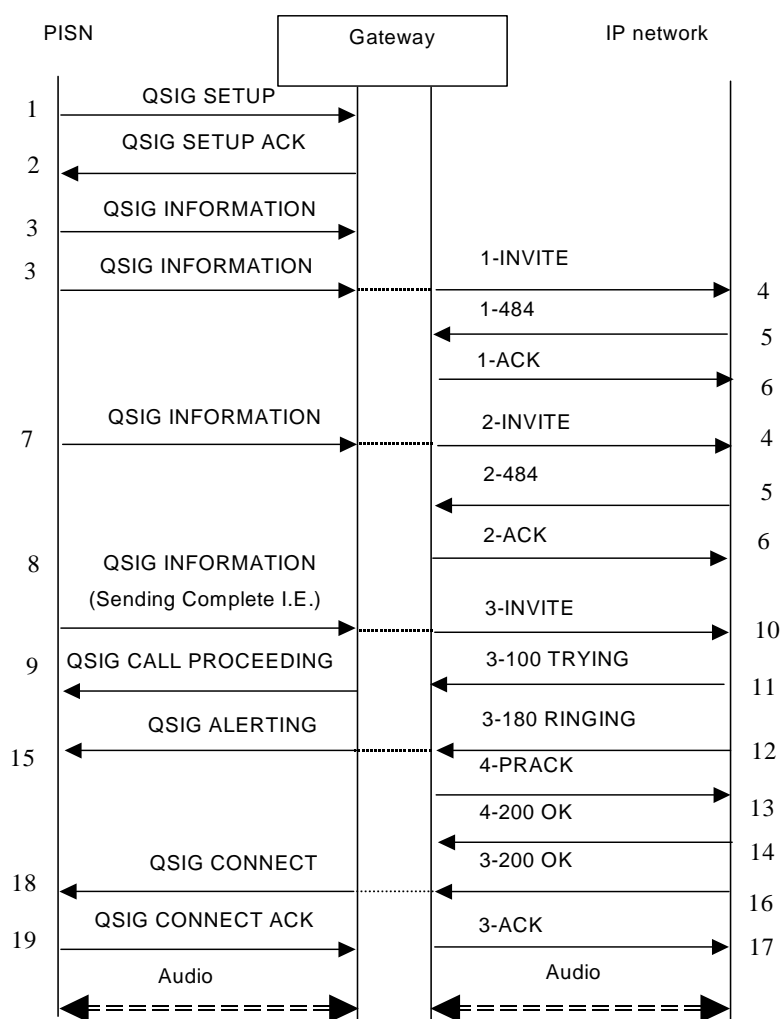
PISN

Gateway

IP network

1 QSIG SETUP

QSIG SETUP ACK 2

3 QSIG INFORMATION

3 QSIG INFORMATION

1-INVITE 4

1-484 5

1-ACK 6

7 QSIG INFORMATION

2-INVITE 4

2-484 5

2-ACK 6

8 QSIG INFORMATION (Sending Complete I.E.)

3-INVITE 10

9 QSIG CALL PROCEEDING

3-100 TRYING 11

QSIG ALERTING 15

3-180 RINGING 12

4-PRACK 13

4-200 OK 14

QSIG CONNECT 18

3-200 OK 16

19 QSIG CONNECT ACK

3-ACK 17

Audio

Audio